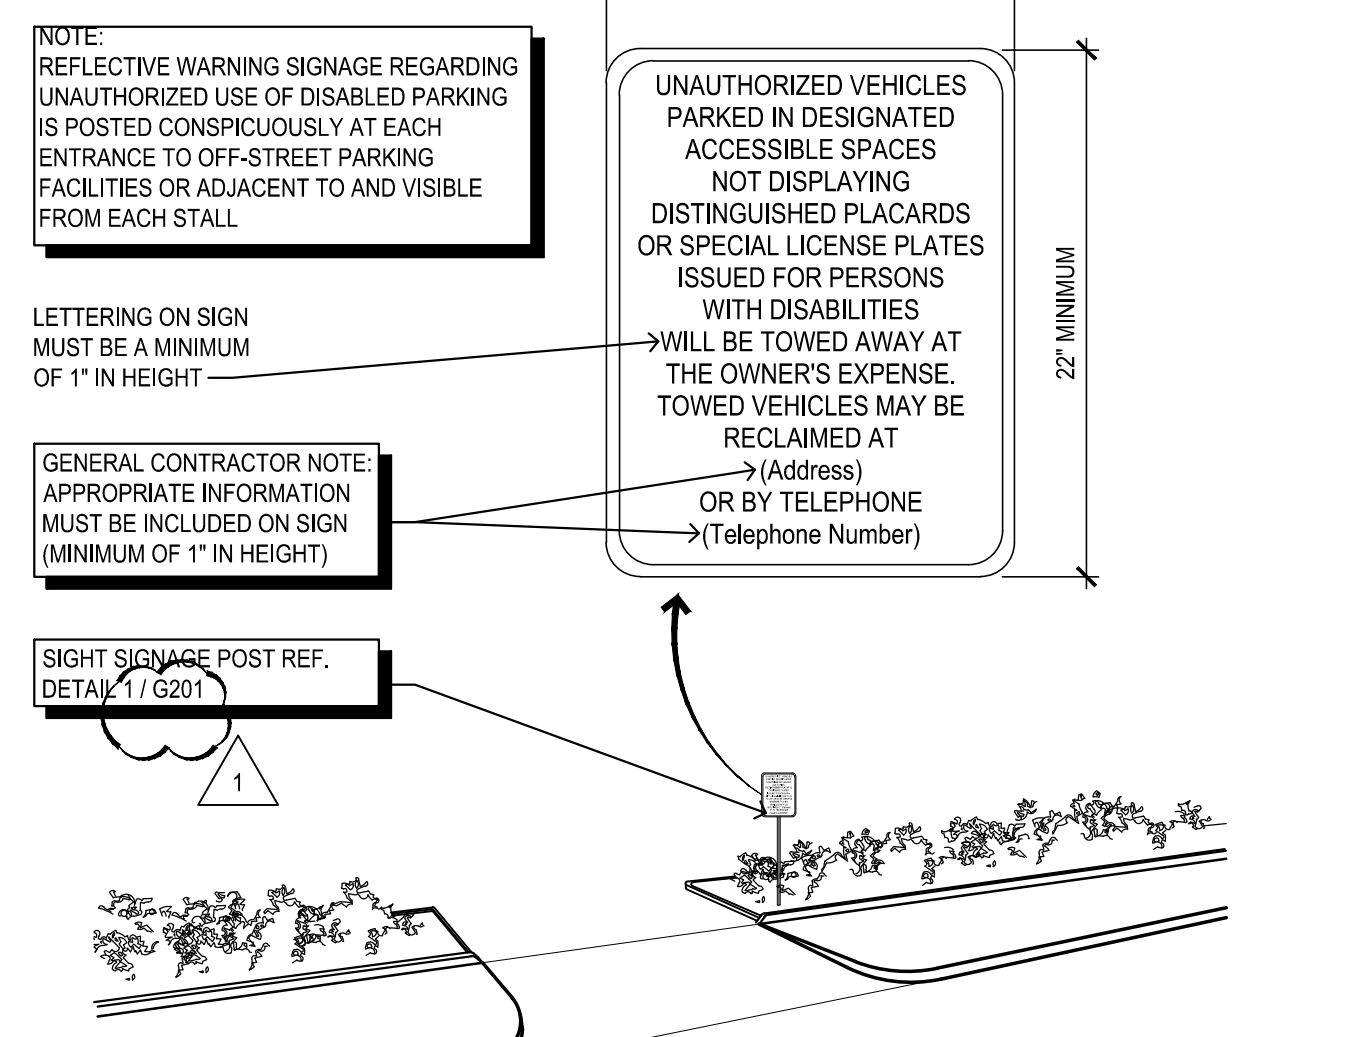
NOTE:
REFLECTIVE WARNING SIGNAGE REGARDING UNAUTHORIZED USE OF DISABLED PARKING IS POSTED CONSPICUOUSLY AT EACH ENTRANCE TO OFF-STREET PARKING FACILITIES OR ADJACENT TO AND VISIBLE FROM EACH STALL

UNAUTHORIZED VEHICLES PARKED IN DESIGNATED ACCESSIBLE SPACES NOT DISPLAYING DISTINGUISHED PLACARDS OR SPECIAL LICENSE PLATES ISSUED FOR PERSONS WITH DISABILITIES WILL BE TOWED AWAY AT THE OWNER'S EXPENSE. TOWED VEHICLES MAY BE RECLAIMED AT (Address) OR BY TELEPHONE (Telephone Number)

22" MINIMUM

LETTERING ON SIGN MUST BE A MINIMUM OF 1" IN HEIGHT

GENERAL CONTRACTOR NOTE: APPROPRIATE INFORMATION MUST BE INCLUDED ON SIGN (MINIMUM OF 1" IN HEIGHT)

SIGHT SIGNAGE POST REF. DETAIL 1 / G201

1